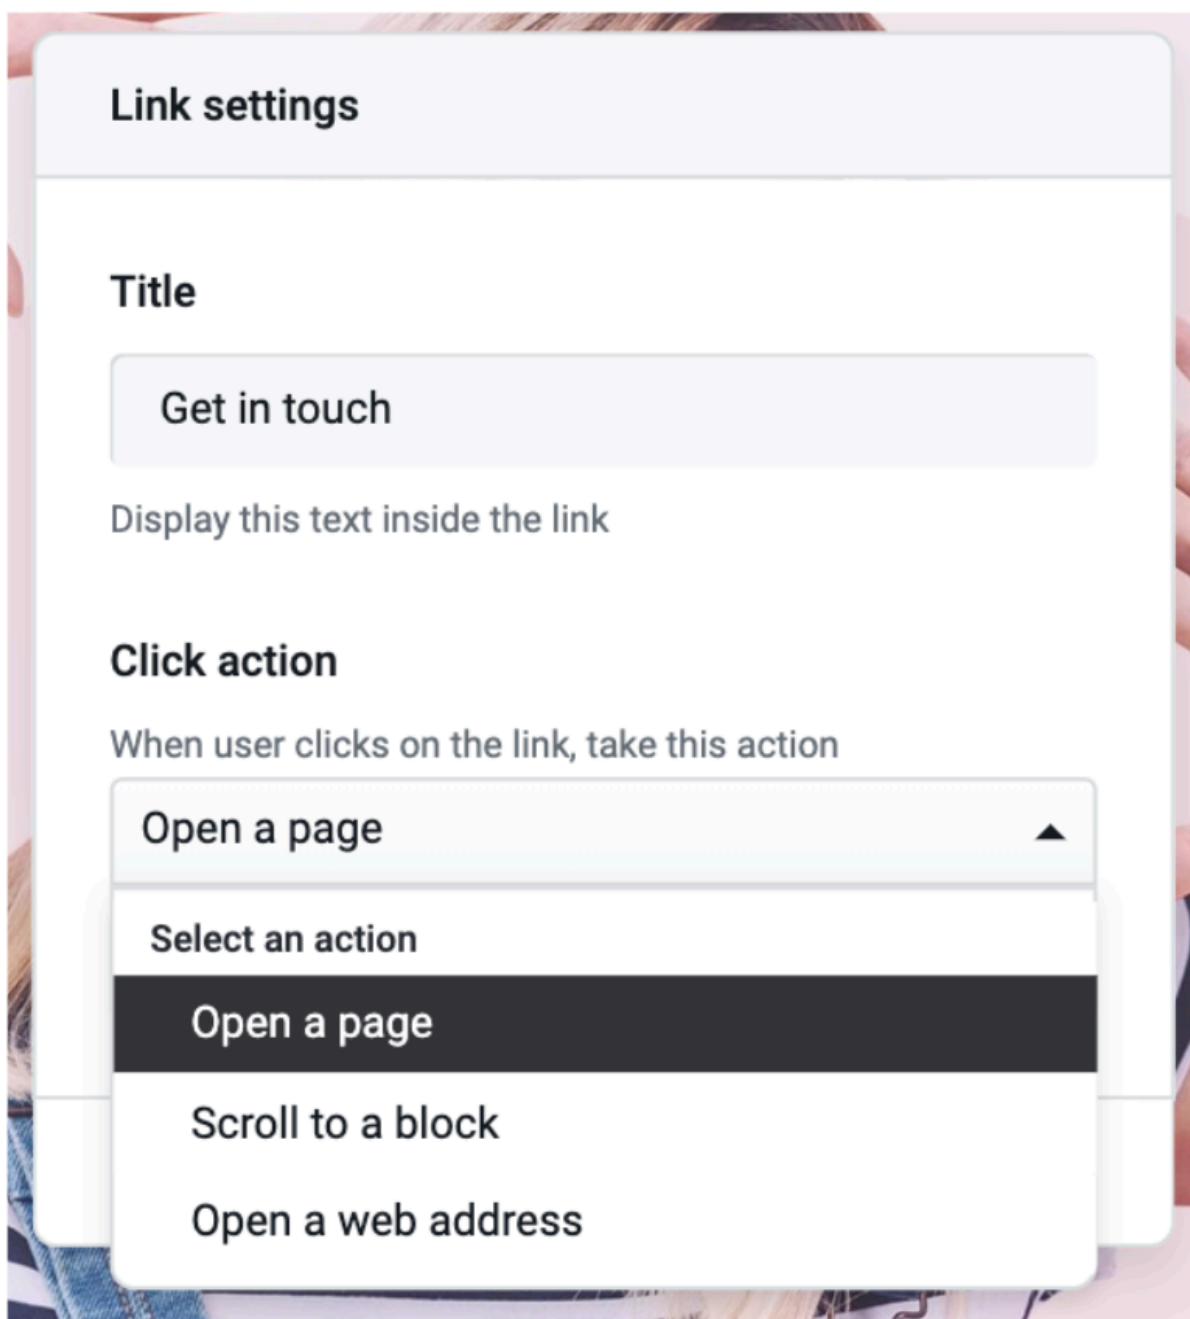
Link settings

Title

Get in touch

Display this text inside the link

Click action

When user clicks on the link, take this action

Open a page

Select an action

Open a page

Scroll to a block

Open a web address